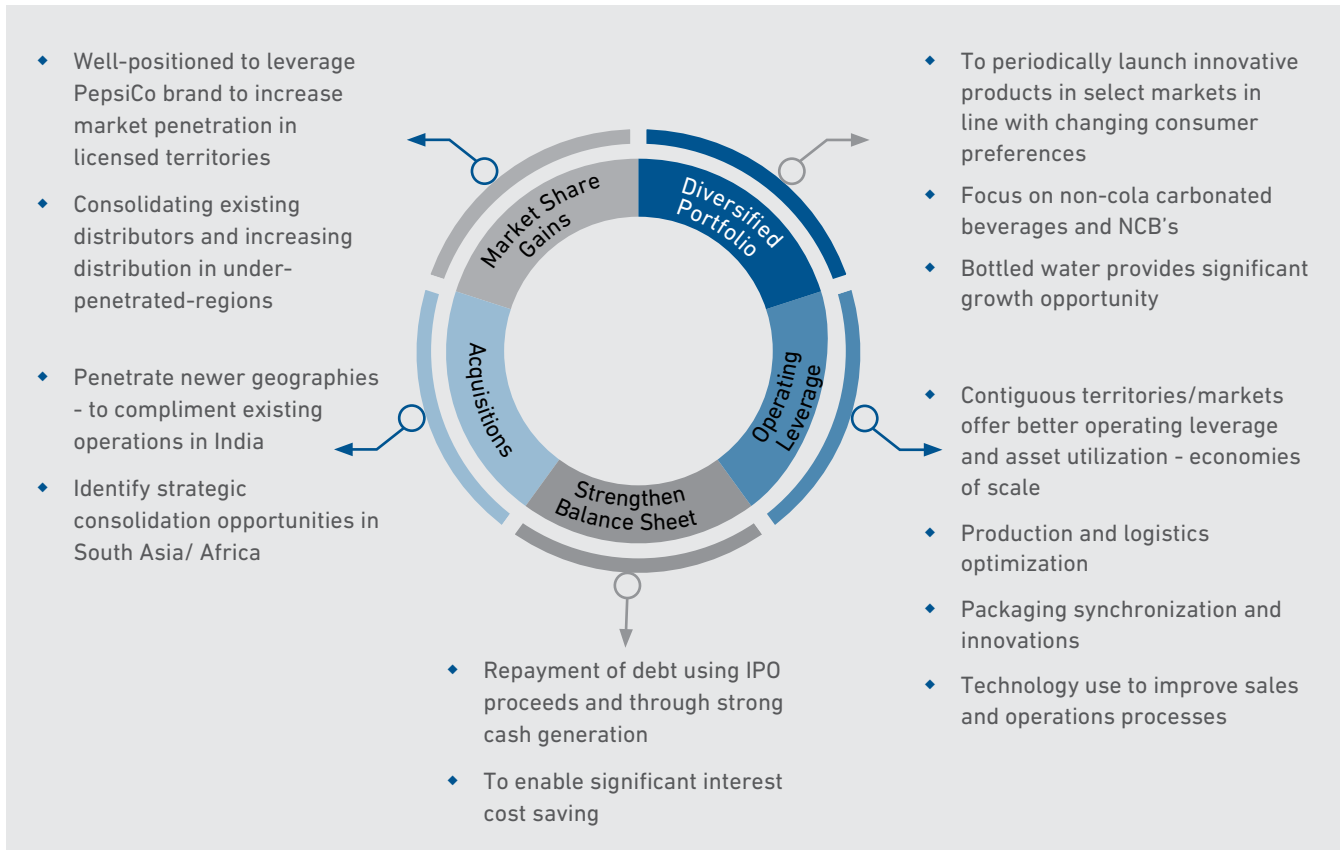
- Well-positioned to leverage PepsiCo brand to increase market penetration in licensed territories
- Consolidating existing distributors and increasing distribution in under-penetrated-regions

- Penetrate newer geographies - to compliment existing operations in India
- Identify strategic consolidation opportunities in South Asia/ Africa

Market Share Gains

Diversified Portfolio

Operating Leverage

Strengthen Balance Sheet

Acquisitions

- To periodically launch innovative products in select markets in line with changing consumer preferences
- Focus on non-cola carbonated beverages and NCB's
- Bottled water provides significant growth opportunity

- Contiguous territories/markets offer better operating leverage and asset utilization - economies of scale
- Production and logistics optimization
- Packaging synchronization and innovations
- Technology use to improve sales and operations processes

- Repayment of debt using IPO proceeds and through strong cash generation
- To enable significant interest cost saving